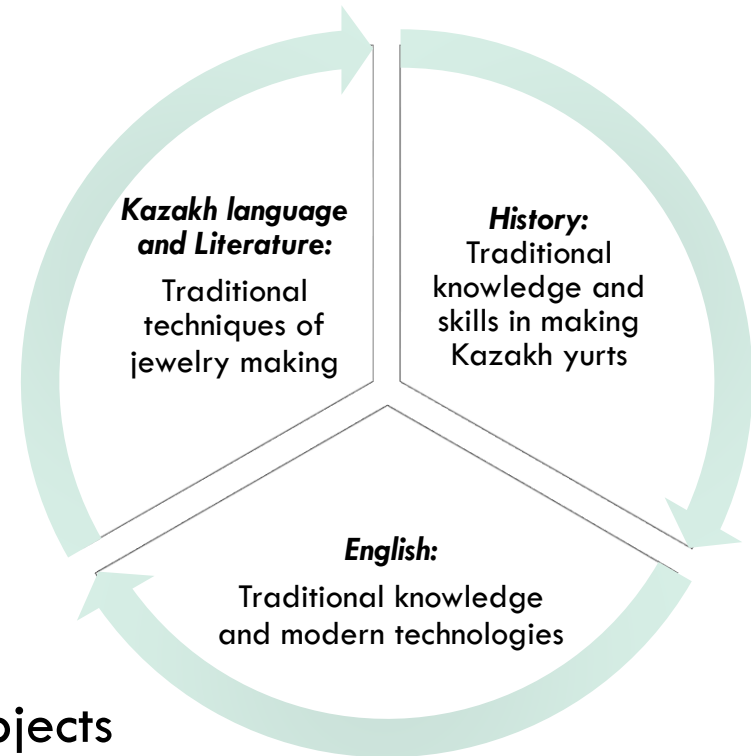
Kazakh language and Literature:

Traditional techniques of jewelry making

History:
Traditional knowledge and skills in making Kazakh yurts

English:

Traditional knowledge and modern technologies

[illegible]jects